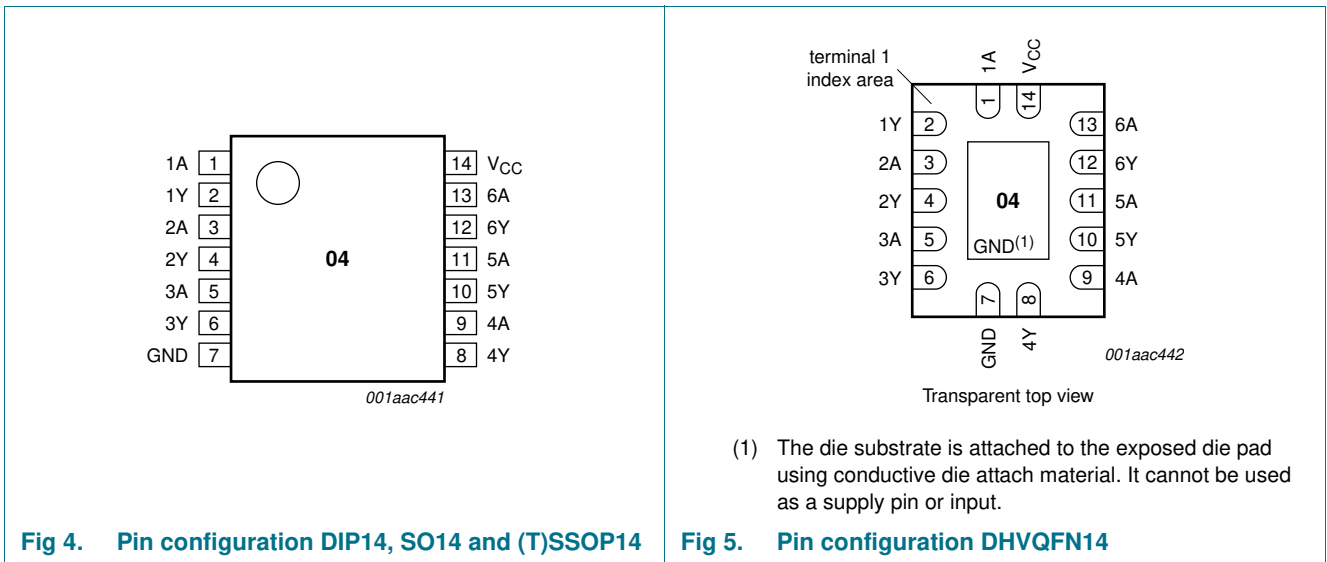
1A 1
1Y 2
2A 3
2Y 4
3A 5
3Y 6
GND 7

04

14 $V_{CC}$
13 6A
12 6Y
11 5A
10 5Y
9 4A
8 4Y

001aac441

Fig 4. Pin configuration DIP14, SO14 and (T)SSOP14

terminal 1 index area

1A $V_{CC}$
1 14

1Y 2
2A 3
2Y 4
3A 5
3Y 6

04
GND$^{(1)}$

13 6A
12 6Y
11 5A
10 5Y
9 4A

7 8
GND 4Y

001aac442

Transparent top view

(1) The die substrate is attached to the exposed die pad using conductive die attach material. It cannot be used as a supply pin or input.

Fig 5. Pin configuration DHVQFN14